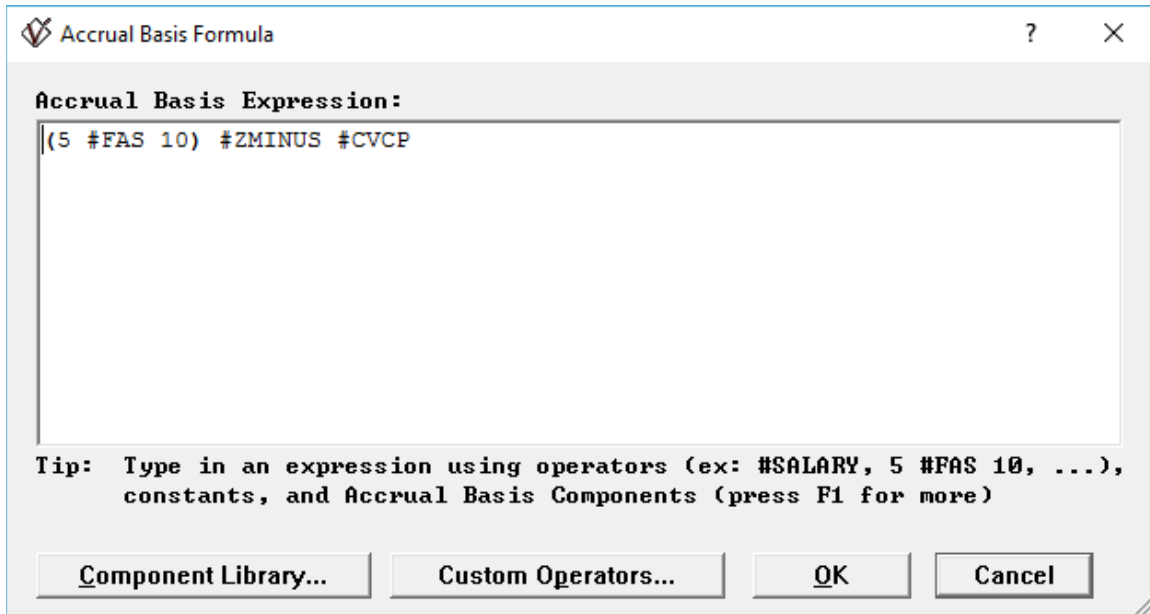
Accrual Basis Formula

?

×

Accrual Basis Expression:

(5 #FAS 10) #ZMINUS #CVCP

Tip: Type in an expression using operators (ex: #SALARY, 5 #FAS 10, ...), constants, and Accrual Basis Components (press F1 for more)

Component Library...

Custom Operators...

OK

Cancel